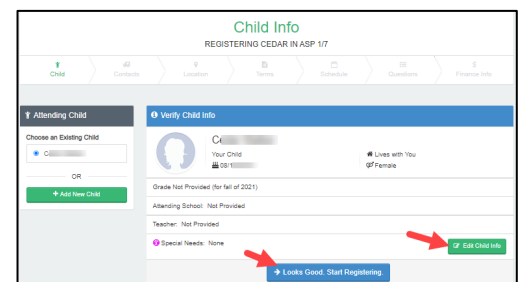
Child Info

REGISTERING CEDAR IN ASP 1/7

Child
Contacts
Location
Terms
Schedule
Questions
Finance Info

Attending Child

Choose an Existing Child

C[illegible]

OR

+ Add New Child

Verify Child Info

Ce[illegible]

Your Child

08/1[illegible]

Lives with You

Female

Grade Not Provided (for fall of 2021)

Attending School: Not Provided

Teacher: Not Provided

Special Needs: None

Edit Child Info

→ Looks Good. Start Registering.